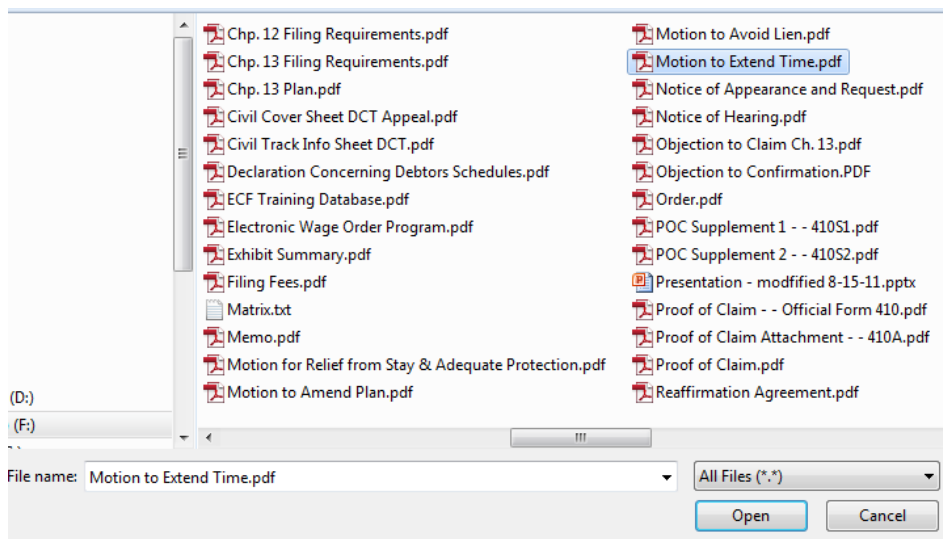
Chp. 12 Filing Requirements.pdf
Chp. 13 Filing Requirements.pdf
Chp. 13 Plan.pdf
Civil Cover Sheet DCT Appeal.pdf
Civil Track Info Sheet DCT.pdf
Declaration Concerning Debtors Schedules.pdf
ECF Training Database.pdf
Electronic Wage Order Program.pdf
Exhibit Summary.pdf
Filing Fees.pdf
Matrix.txt
Memo.pdf
Motion for Relief from Stay & Adequate Protection.pdf
Motion to Amend Plan.pdf

Motion to Avoid Lien.pdf
Motion to Extend Time.pdf
Notice of Appearance and Request.pdf
Notice of Hearing.pdf
Objection to Claim Ch. 13.pdf
Objection to Confirmation.PDF
Order.pdf
POC Supplement 1 - - 410S1.pdf
POC Supplement 2 - - 410S2.pdf
Presentation - modfified 8-15-11.pptx
Proof of Claim - - Official Form 410.pdf
Proof of Claim Attachment - - 410A.pdf
Proof of Claim.pdf
Reaffirmation Agreement.pdf

(D:)
(F:)

File name: Motion to Extend Time.pdf
All Files (*.*)
Open
Cancel